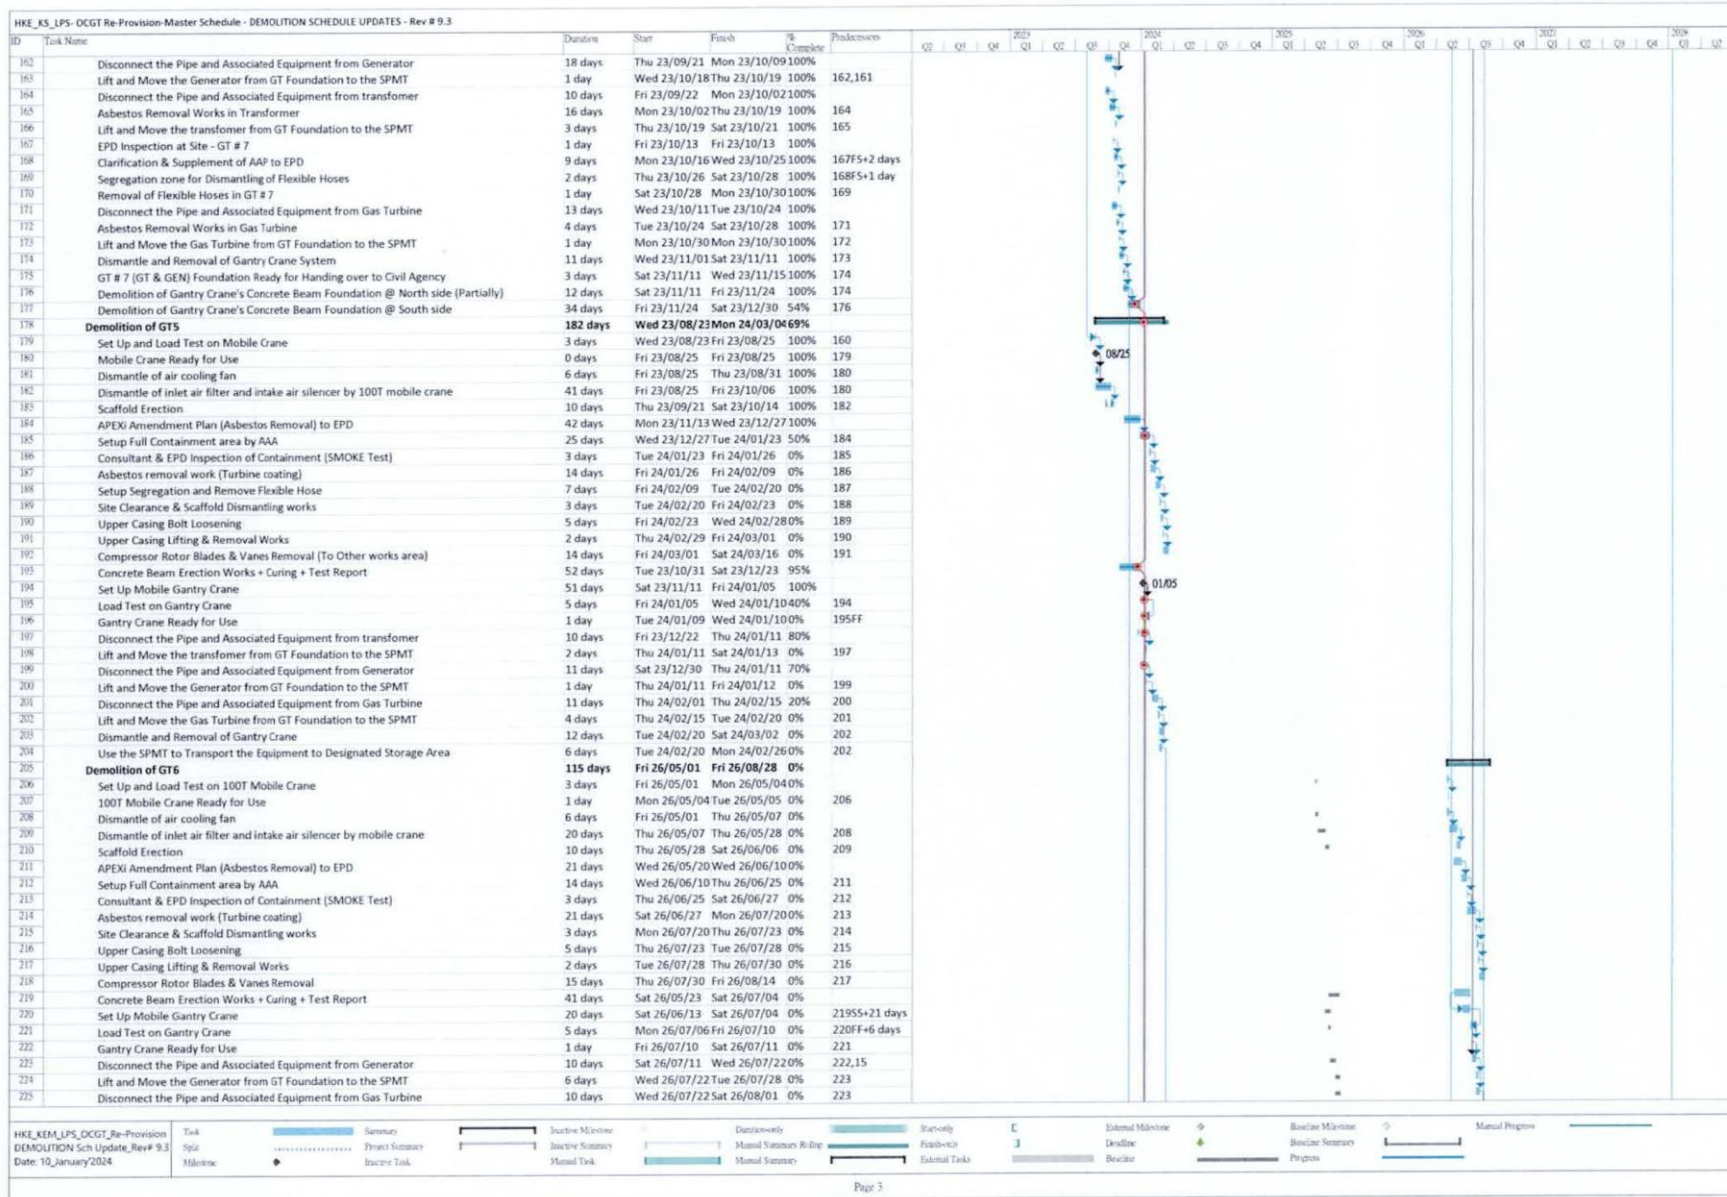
HKE_KS_LPS- OCGT Re-Provision-Master Schedule - DEMOLITION SCHEDULE UPDATES - Rev # 9.3

| ID | Task Name | Duration | Start | Finish | % Complete | Predecessors |
|---|---|---|---|---|---|---|
| 162 | Disconnect the Pipe and Associated Equipment from Generator | 18 days | Thu 23/09/21 | Mon 23/10/09 | 100% | |
| 163 | Lift and Move the Generator from GT Foundation to the SPMT | 1 day | Wed 23/10/18 | Thu 23/10/19 | 100% | 162,161 |
| 164 | Disconnect the Pipe and Associated Equipment from transfomer | 10 days | Fri 23/09/22 | Mon 23/10/02 | 100% | |
| 165 | Asbestos Removal Works in Transformer | 16 days | Mon 23/10/02 | Thu 23/10/19 | 100% | 164 |
| 166 | Lift and Move the transfomer from GT Foundation to the SPMT | 3 days | Thu 23/10/19 | Sat 23/10/21 | 100% | 165 |
| 167 | EPD Inspection at Site - GT # 7 | 1 day | Fri 23/10/13 | Fri 23/10/13 | 100% | |
| 168 | Clarification & Supplement of AAP to EPD | 9 days | Mon 23/10/16 | Wed 23/10/25 | 100% | 167FS+2 days |
| 169 | Segregation zone for Dismantling of Flexible Hoses | 2 days | Thu 23/10/26 | Sat 23/10/28 | 100% | 168FS+1 day |
| 170 | Removal of Flexible Hoses in GT # 7 | 1 day | Sat 23/10/28 | Mon 23/10/30 | 100% | 169 |
| 171 | Disconnect the Pipe and Associated Equipment from Gas Turbine | 13 days | Wed 23/10/11 | Tue 23/10/24 | 100% | |
| 172 | Asbestos Removal Works in Gas Turbine | 4 days | Tue 23/10/24 | Sat 23/10/28 | 100% | 171 |
| 173 | Lift and Move the Gas Turbine from GT Foundation to the SPMT | 1 day | Mon 23/10/30 | Mon 23/10/30 | 100% | 172 |
| 174 | Dismantle and Removal of Gantry Crane System | 11 days | Wed 23/11/01 | Sat 23/11/11 | 100% | 173 |
| 175 | GT # 7 (GT & GEN) Foundation Ready for Handing over to Civil Agency | 3 days | Sat 23/11/11 | Wed 23/11/15 | 100% | 174 |
| 176 | Demolition of Gantry Crane's Concrete Beam Foundation @ North side (Partially) | 12 days | Sat 23/11/11 | Fri 23/11/24 | 100% | 174 |
| 177 | Demolition of Gantry Crane's Concrete Beam Foundation @ South side | 34 days | Fri 23/11/24 | Sat 23/12/30 | 54% | 176 |
| 178 | Demolition of GT5 | 182 days | Wed 23/08/23 | Mon 24/03/04 | 69% | |
| 179 | Set Up and Load Test on Mobile Crane | 3 days | Wed 23/08/23 | Fri 23/08/25 | 100% | 160 |
| 180 | Mobile Crane Ready for Use | 0 days | Fri 23/08/25 | Fri 23/08/25 | 100% | 179 |
| 181 | Dismantle of air cooling fan | 6 days | Fri 23/08/25 | Thu 23/08/31 | 100% | 180 |
| 182 | Dismantle of inlet air filter and intake air silencer by 100T mobile crane | 41 days | Fri 23/08/25 | Fri 23/10/06 | 100% | 180 |
| 183 | Scaffold Erection | 10 days | Thu 23/09/21 | Sat 23/10/14 | 100% | 182 |
| 184 | APEXi Amendment Plan (Asbestos Removal) to EPD | 42 days | Mon 23/11/13 | Wed 23/12/27 | 100% | |
| 185 | Setup Full Containment area by AAA | 25 days | Wed 23/12/27 | Tue 24/01/23 | 50% | 184 |
| 186 | Consultant & EPD Inspection of Containment (SMOKE Test) | 3 days | Tue 24/01/23 | Fri 24/01/26 | 0% | 185 |
| 187 | Asbestos removal work (Turbine coating) | 14 days | Fri 24/01/26 | Fri 24/02/09 | 0% | 186 |
| 188 | Setup Segregation and Remove Flexible Hose | 7 days | Fri 24/02/09 | Tue 24/02/20 | 0% | 187 |
| 189 | Site Clearance & Scaffold Dismantling works | 3 days | Tue 24/02/20 | Fri 24/02/23 | 0% | 188 |
| 190 | Upper Casing Bolt Loosening | 5 days | Fri 24/02/23 | Wed 24/02/28 | 0% | 189 |
| 191 | Upper Casing Lifting & Removal Works | 2 days | Thu 24/02/29 | Fri 24/03/01 | 0% | 190 |
| 192 | Compressor Rotor Blades & Vanes Removal (To Other works area) | 14 days | Fri 24/03/01 | Sat 24/03/16 | 0% | 191 |
| 193 | Concrete Beam Erection Works + Curing + Test Report | 52 days | Tue 23/10/31 | Sat 23/12/23 | 95% | |
| 194 | Set Up Mobile Gantry Crane | 51 days | Sat 23/11/11 | Fri 24/01/05 | 100% | |
| 195 | Load Test on Gantry Crane | 5 days | Fri 24/01/05 | Wed 24/01/10 | 40% | 194 |
| 196 | Gantry Crane Ready for Use | 1 day | Tue 24/01/09 | Wed 24/01/10 | 0% | 195FF |
| 197 | Disconnect the Pipe and Associated Equipment from transfomer | 10 days | Fri 23/12/22 | Thu 24/01/11 | 80% | |
| 198 | Lift and Move the transfomer from GT Foundation to the SPMT | 2 days | Thu 24/01/11 | Sat 24/01/13 | 0% | 197 |
| 199 | Disconnect the Pipe and Associated Equipment from Generator | 11 days | Sat 23/12/30 | Thu 24/01/11 | 70% | |
| 200 | Lift and Move the Generator from GT Foundation to the SPMT | 1 day | Thu 24/01/11 | Fri 24/01/12 | 0% | 199 |
| 201 | Disconnect the Pipe and Associated Equipment from Gas Turbine | 11 days | Thu 24/02/01 | Thu 24/02/15 | 20% | 200 |
| 202 | Lift and Move the Gas Turbine from GT Foundation to the SPMT | 4 days | Thu 24/02/15 | Tue 24/02/20 | 0% | 201 |
| 203 | Dismantle and Removal of Gantry Crane | 12 days | Tue 24/02/20 | Sat 24/03/02 | 0% | 202 |
| 204 | Use the SPMT to Transport the Equipment to Designated Storage Area | 6 days | Tue 24/02/20 | Mon 24/02/26 | 0% | 202 |
| 205 | Demolition of GT6 | 115 days | Fri 26/05/01 | Fri 26/08/28 | 0% | |
| 206 | Set Up and Load Test on 100T Mobile Crane | 3 days | Fri 26/05/01 | Mon 26/05/04 | 0% | |
| 207 | 100T Mobile Crane Ready for Use | 1 day | Mon 26/05/04 | Tue 26/05/05 | 0% | 206 |
| 208 | Dismantle of air cooling fan | 6 days | Fri 26/05/01 | Thu 26/05/07 | 0% | |
| 209 | Dismantle of inlet air filter and intake air silencer by mobile crane | 20 days | Thu 26/05/07 | Thu 26/05/28 | 0% | 208 |
| 210 | Scaffold Erection | 10 days | Thu 26/05/28 | Sat 26/06/06 | 0% | 209 |
| 211 | APEXi Amendment Plan (Asbestos Removal) to EPD | 21 days | Wed 26/05/20 | Wed 26/06/10 | 0% | |
| 212 | Setup Full Containment area by AAA | 14 days | Wed 26/06/10 | Thu 26/06/25 | 0% | 211 |
| 213 | Consultant & EPD Inspection of Containment (SMOKE Test) | 3 days | Thu 26/06/25 | Sat 26/06/27 | 0% | 212 |
| 214 | Asbestos removal work (Turbine coating) | 21 days | Sat 26/06/27 | Mon 26/07/20 | 0% | 213 |
| 215 | Site Clearance & Scaffold Dismantling works | 3 days | Mon 26/07/20 | Thu 26/07/23 | 0% | 214 |
| 216 | Upper Casing Bolt Loosening | 5 days | Thu 26/07/23 | Tue 26/07/28 | 0% | 215 |
| 217 | Upper Casing Lifting & Removal Works | 2 days | Tue 26/07/28 | Thu 26/07/30 | 0% | 216 |
| 218 | Compressor Rotor Blades & Vanes Removal | 15 days | Thu 26/07/30 | Fri 26/08/14 | 0% | 217 |
| 219 | Concrete Beam Erection Works + Curing + Test Report | 41 days | Sat 26/05/23 | Sat 26/07/04 | 0% | |
| 220 | Set Up Mobile Gantry Crane | 20 days | Sat 26/06/13 | Sat 26/07/04 | 0% | 219SS+21 days |
| 221 | Load Test on Gantry Crane | 5 days | Mon 26/07/06 | Fri 26/07/10 | 0% | 220FF+6 days |
| 222 | Gantry Crane Ready for Use | 1 day | Fri 26/07/10 | Sat 26/07/11 | 0% | 221 |
| 223 | Disconnect the Pipe and Associated Equipment from Generator | 10 days | Sat 26/07/11 | Wed 26/07/22 | 0% | 222,15 |
| 224 | Lift and Move the Generator from GT Foundation to the SPMT | 6 days | Wed 26/07/22 | Tue 26/07/28 | 0% | 223 |
| 225 | Disconnect the Pipe and Associated Equipment from Gas Turbine | 10 days | Wed 26/07/22 | Sat 26/08/01 | 0% | 223 |

Q2 Q3 Q4 2023 Q1 Q2 Q3 Q4 2024 Q1 Q2 Q3 Q4 2025 Q1 Q2 Q3 Q4 2026 Q1 Q2 Q3 Q4 2027 Q1 Q2 Q3 Q4 2028 Q1 Q2

08/25
01/05

HKE_KEM_LPS_OCGT_Re-Provision DEMOLITION Sch Update_Rev# 9.3 Date: 10_January'2024

Task, Split, Milestone, Summary, Project Summary, Inactive Task, Inactive Milestone, Inactive Summary, Manual Task, Duration-only, Manual Summary Rollup, Manual Summary, Start-only, Finish-only, External Tasks, External Milestone, Deadline, Baseline, Baseline Milestone, Baseline Summary, Progress, Manual Progress

Page 3